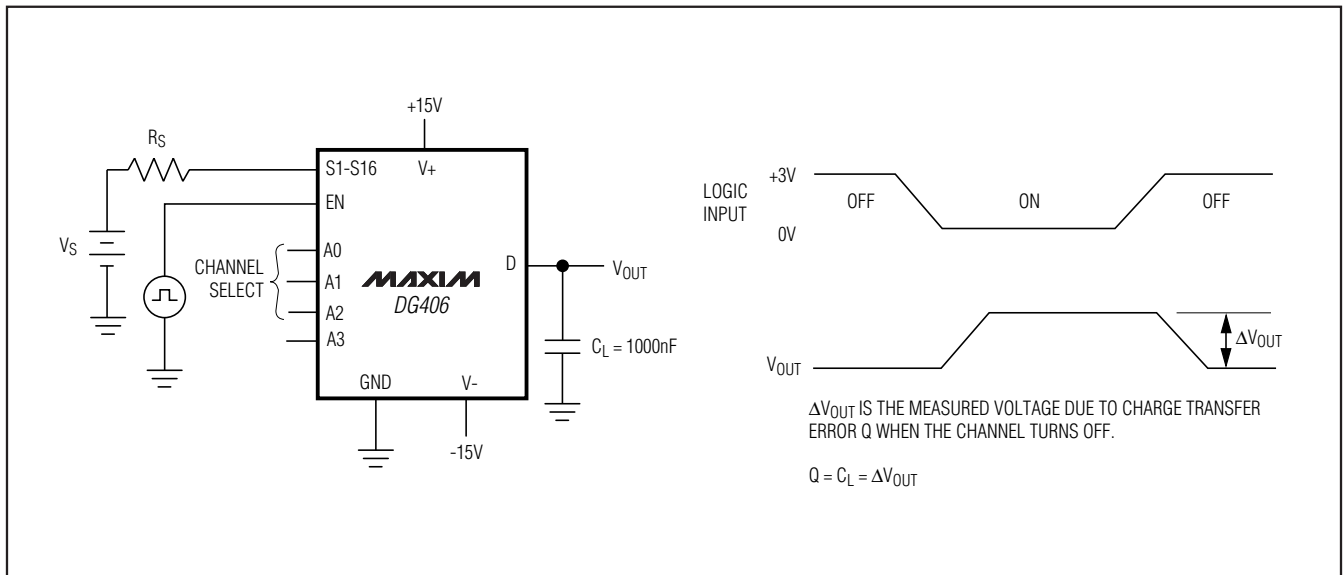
+15V

$R_S$

S1-S16

V+

EN

$V_S$

A0

CHANNEL SELECT

A1

A2

A3

MAXIM

DG406

D

$V_{OUT}$

$C_L = 1000nF$

GND

V-

-15V

LOGIC INPUT

+3V

0V

OFF

ON

OFF

$V_{OUT}$

$\Delta V_{OUT}$

$\Delta V_{OUT}$ IS THE MEASURED VOLTAGE DUE TO CHARGE TRANSFER ERROR Q WHEN THE CHANNEL TURNS OFF.

$Q = C_L = \Delta V_{OUT}$